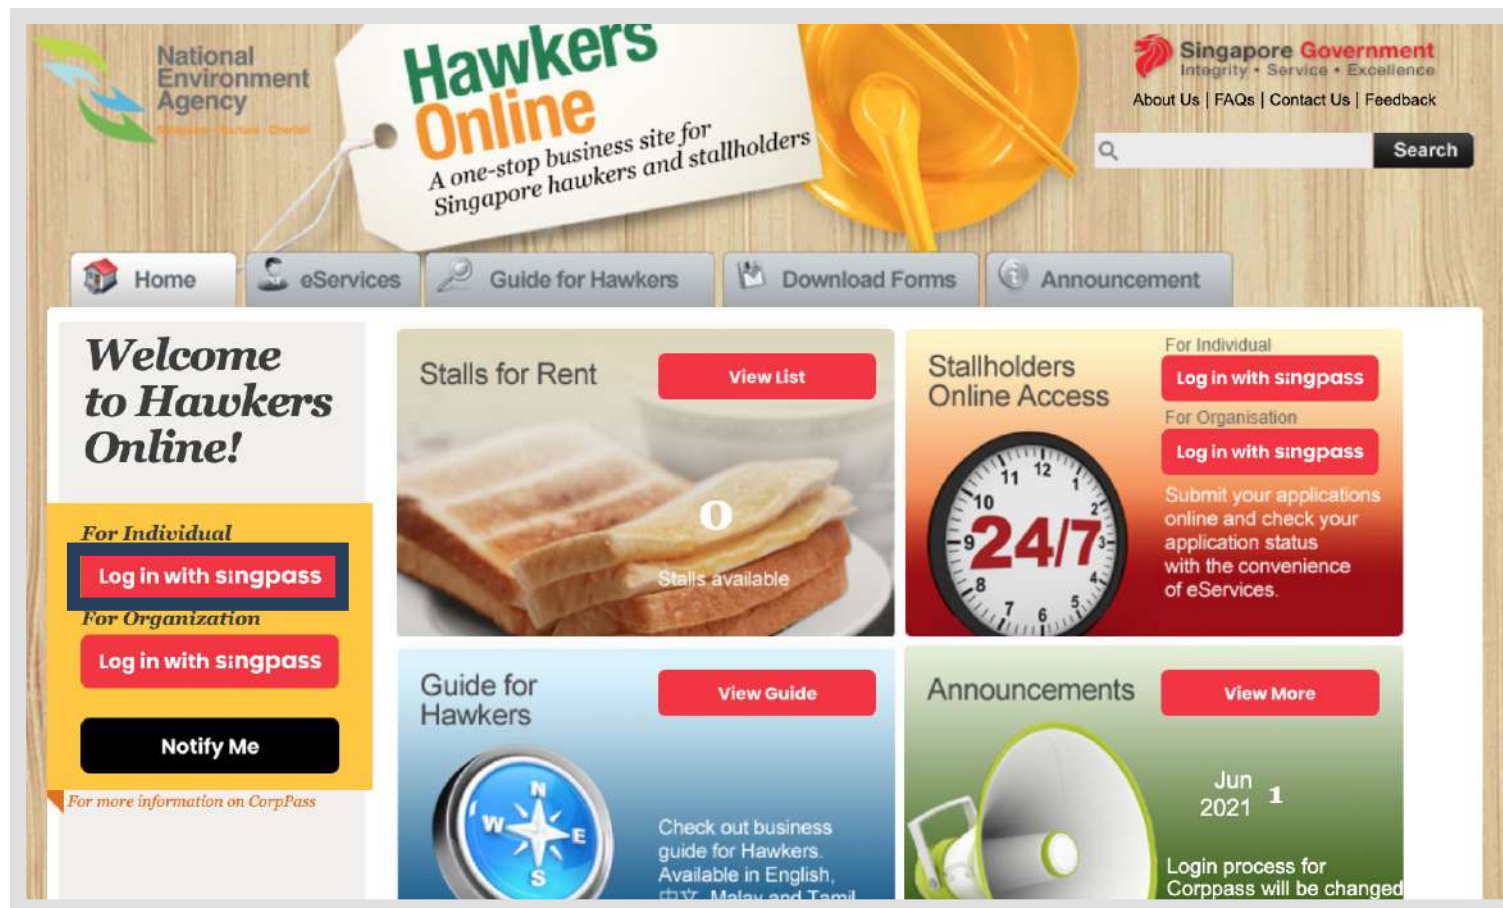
National Environment Agency

Hawkers Online

A one-stop business site for Singapore hawkers and stallholders

Singapore Government
Integrity • Service • Excellence

About Us | FAQs | Contact Us | Feedback

Search

Home
eServices
Guide for Hawkers
Download Forms
Announcement

Welcome to Hawkers Online!

For Individual
Log in with singpass
For Organization
Log in with singpass
Notify Me
For more information on CorpPass

Stalls for Rent
View List
0
Stalls available

Stallholders Online Access
For Individual
Log in with singpass
For Organisation
Log in with singpass
Submit your applications online and check your application status with the convenience of eServices.

11 12 1 2 3 4 5 6 7 8 9 10
24/7

Guide for Hawkers
View Guide
N W E S
Check out business guide for Hawkers. Available in English, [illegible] Malay and Tamil

Announcements
View More
Jun 1
2021
Login process for Corppass will be changed